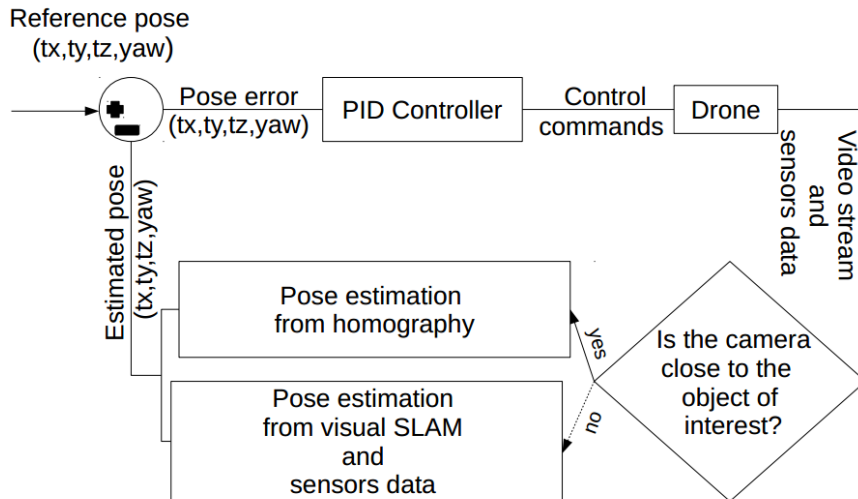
Reference pose
(tx,ty,tz,yaw)

Pose error
(tx,ty,tz,yaw)

PID Controller

Control
commands

Drone

Video stream
and
sensors data

Estimated pose
(tx,ty,tz,yaw)

Pose estimation
from homography

Pose estimation
from visual SLAM
and
sensors data

yes

no

Is the camera
close to the
object of
interest?